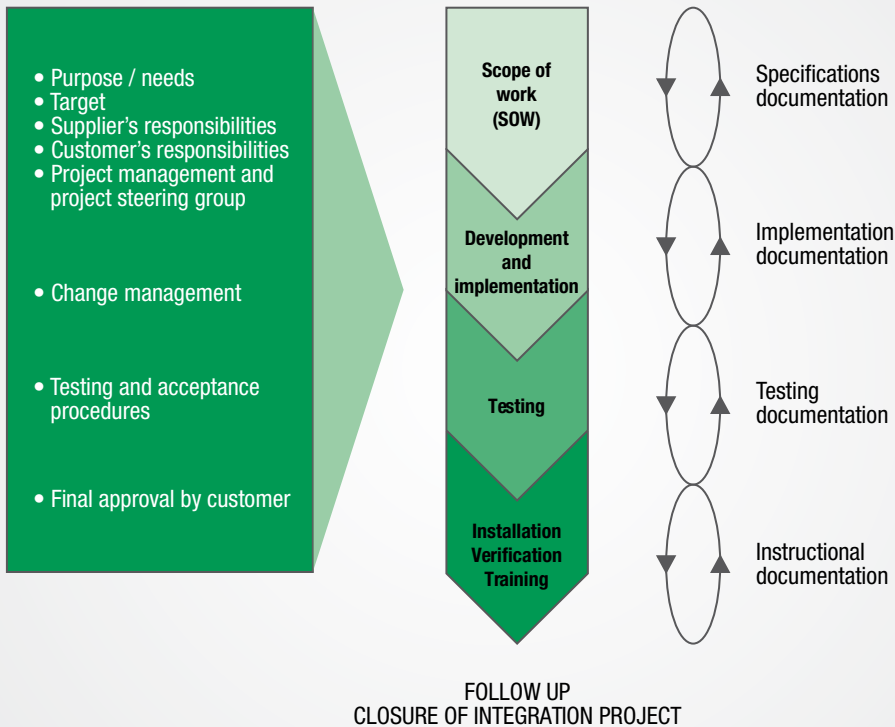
• Purpose / needs
• Target
• Supplier's responsibilities
• Customer's responsibilities
• Project management and project steering group

• Change management

• Testing and acceptance procedures

• Final approval by customer

Scope of work (SOW)

Development and implementation

Testing

Installation
Verification
Training

Specifications documentation

Implementation documentation

Testing documentation

Instructional documentation

FOLLOW UP
CLOSURE OF INTEGRATION PROJECT